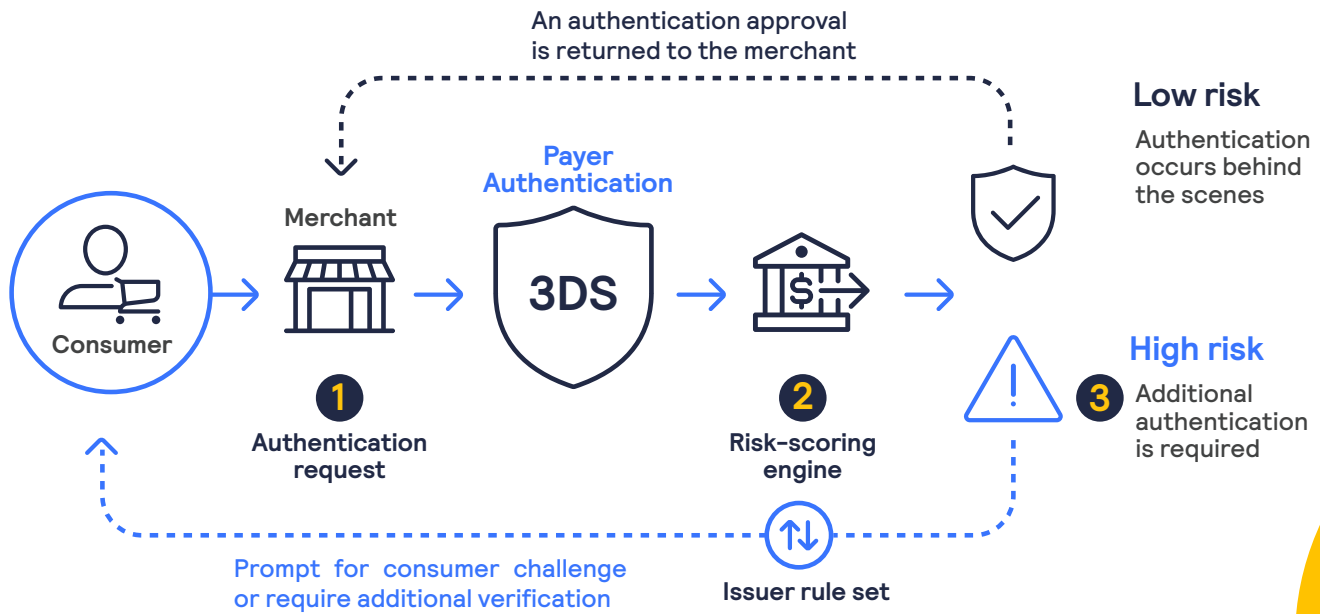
An authentication approval is returned to the merchant

Low risk

Authentication occurs behind the scenes

Payer Authentication

Merchant

Consumer

3DS

$

High risk

3

Additional authentication is required

1

Authentication request

2

Risk-scoring engine

Prompt for consumer challenge or require additional verification

Issuer rule set